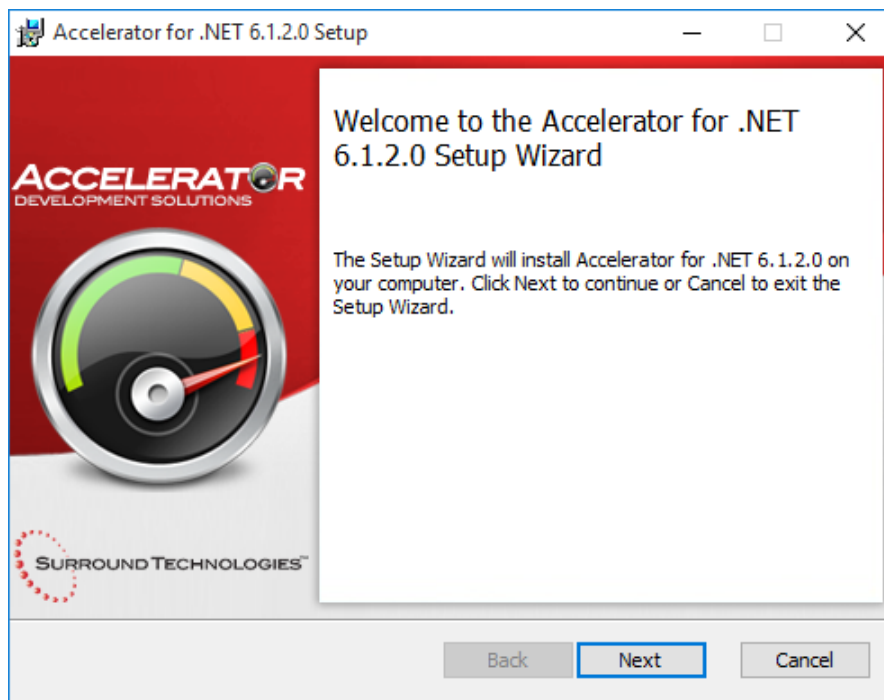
Accelerator for .NET 6.1.2.0 Setup

ACCELERATOR
DEVELOPMENT SOLUTIONS

SURROUND TECHNOLOGIES™

Welcome to the Accelerator for .NET 6.1.2.0 Setup Wizard

The Setup Wizard will install Accelerator for .NET 6.1.2.0 on your computer. Click Next to continue or Cancel to exit the Setup Wizard.

Back
Next
Cancel